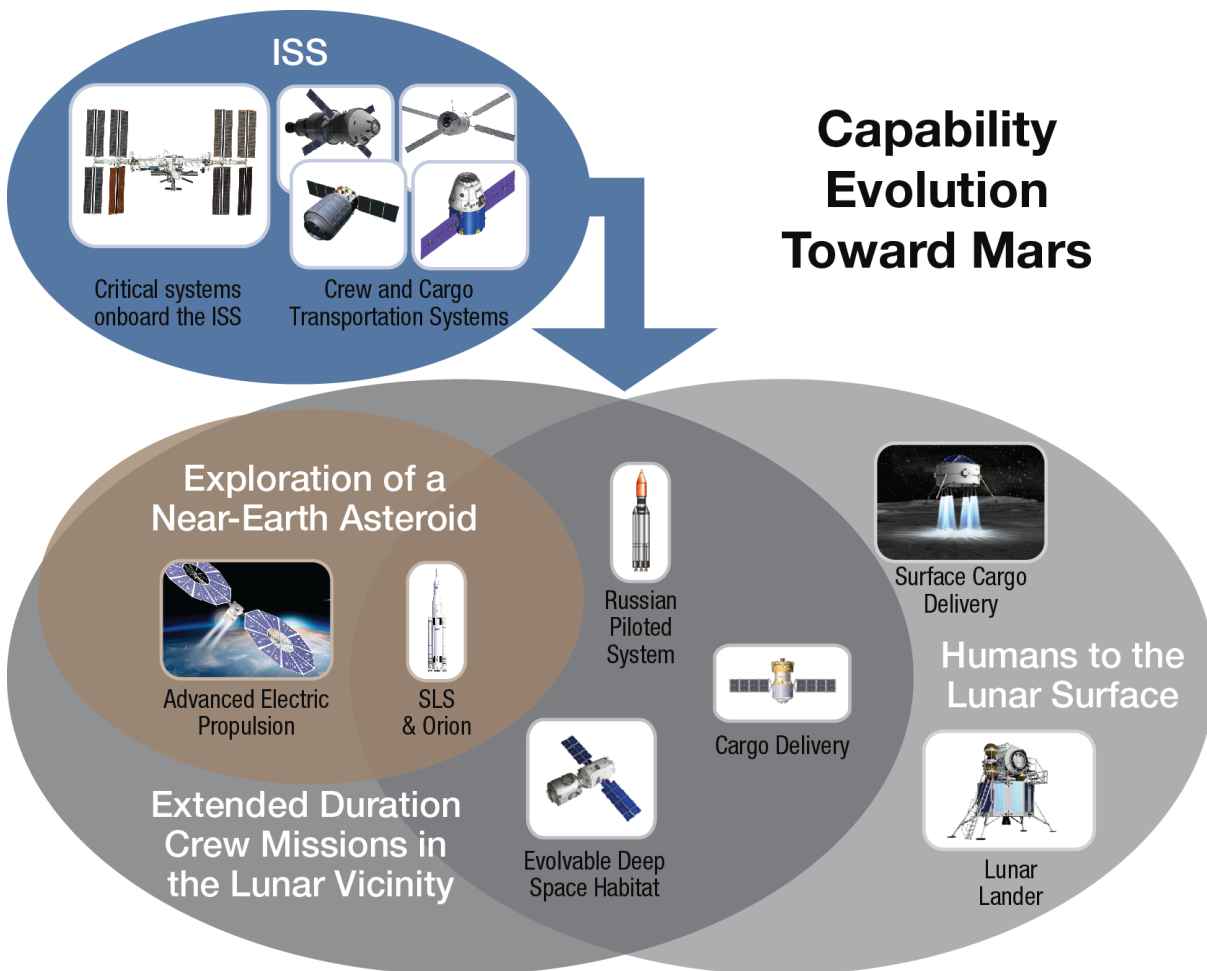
ISS

Critical systems onboard the ISS

Crew and Cargo Transportation Systems

Capability Evolution Toward Mars

Exploration of a Near-Earth Asteroid

Advanced Electric Propulsion

SLS & Orion

Russian Piloted System

Cargo Delivery

Surface Cargo Delivery

Humans to the Lunar Surface

Extended Duration Crew Missions in the Lunar Vicinity

Evolvable Deep Space Habitat

Lunar Lander